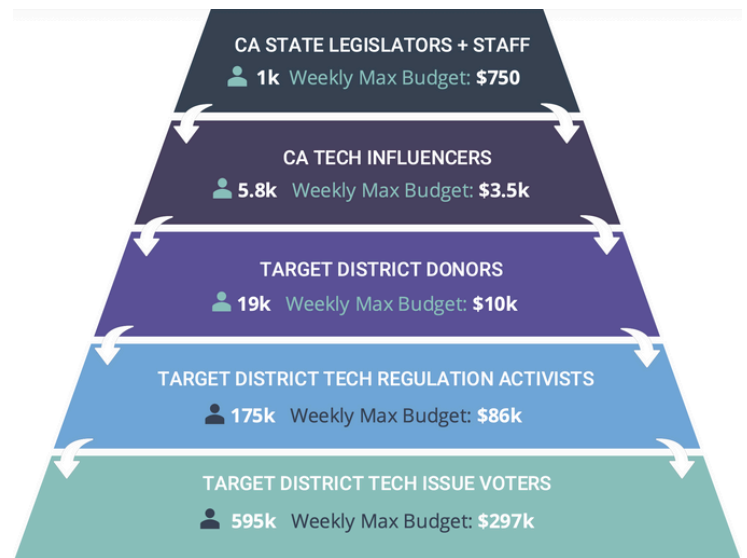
CA STATE LEGISLATORS + STAFF
1k Weekly Max Budget: $750

CA TECH INFLUENCERS
5.8k Weekly Max Budget: $3.5k

TARGET DISTRICT DONORS
19k Weekly Max Budget: $10k

TARGET DISTRICT TECH REGULATION ACTIVISTS
175k Weekly Max Budget: $86k

TARGET DISTRICT TECH ISSUE VOTERS
595k Weekly Max Budget: $297k